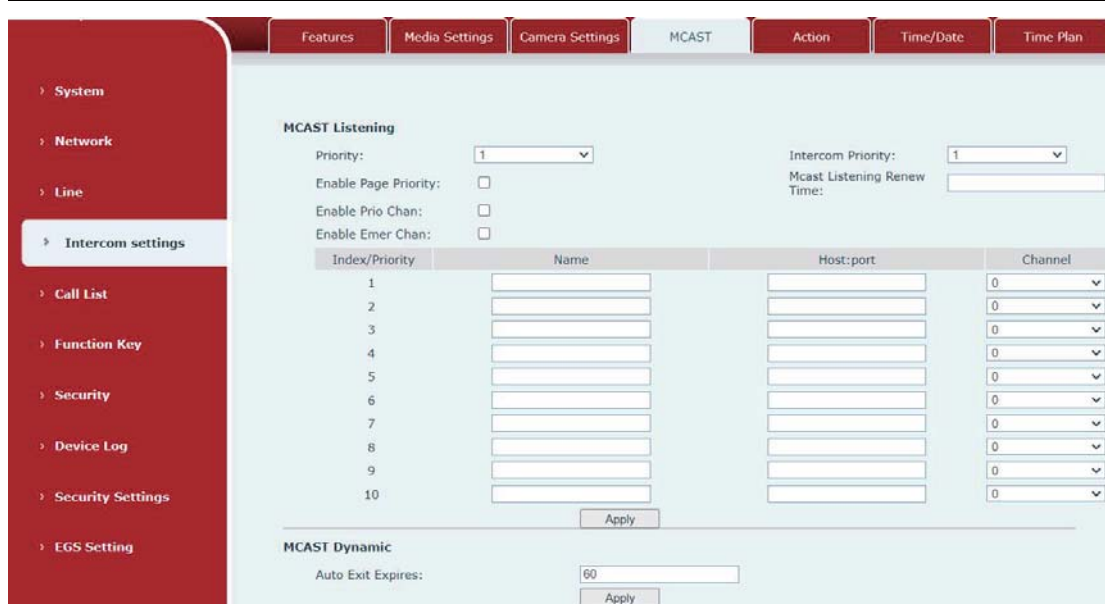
Features | Media Settings | Camera Settings | MCAST | Action | Time/Date | Time Plan

› System

› Network

› Line

› Intercom settings

› Call List

› Function Key

› Security

› Device Log

› Security Settings

› EGS Setting

MCAST Listening

Priority: 1

Intercom Priority: 1

Enable Page Priority:

Mcast Listening Renew Time:

Enable Prio Chan:

Enable Emer Chan:

| Index/Priority | Name | Host:port | Channel |
|---|---|---|---|
| 1 | | | 0 |
| 2 | | | 0 |
| 3 | | | 0 |
| 4 | | | 0 |
| 5 | | | 0 |
| 6 | | | 0 |
| 7 | | | 0 |
| 8 | | | 0 |
| 9 | | | 0 |
| 10 | | | 0 |

Apply

MCAST Dynamic

Auto Exit Expires: 60

Apply